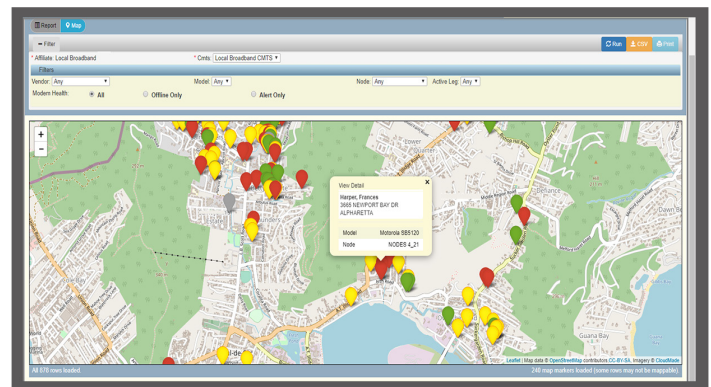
Report Map

Filter

Run CSV Print

* Affiliate: Local Broadband * Cmts: Local Broadband CMTS

Filters

Vendor: Any Model: Any Node: Any Active Leg: Any

Modem Health: All Offline Only Alert Only

+
-

View Detail ×

Harper, Frances
3665 NEWPORT BAY DR
ALPHARETTA

| Model | Motorola SB5120 |
|---|---|
| Node | NODES 4_21 |

Leaflet | Map data © OpenStreetMap contributors, CC-BY-SA, Imagery © CloudMade

All 678 rows loaded. 248 map markers loaded (some rows may not be mappable).